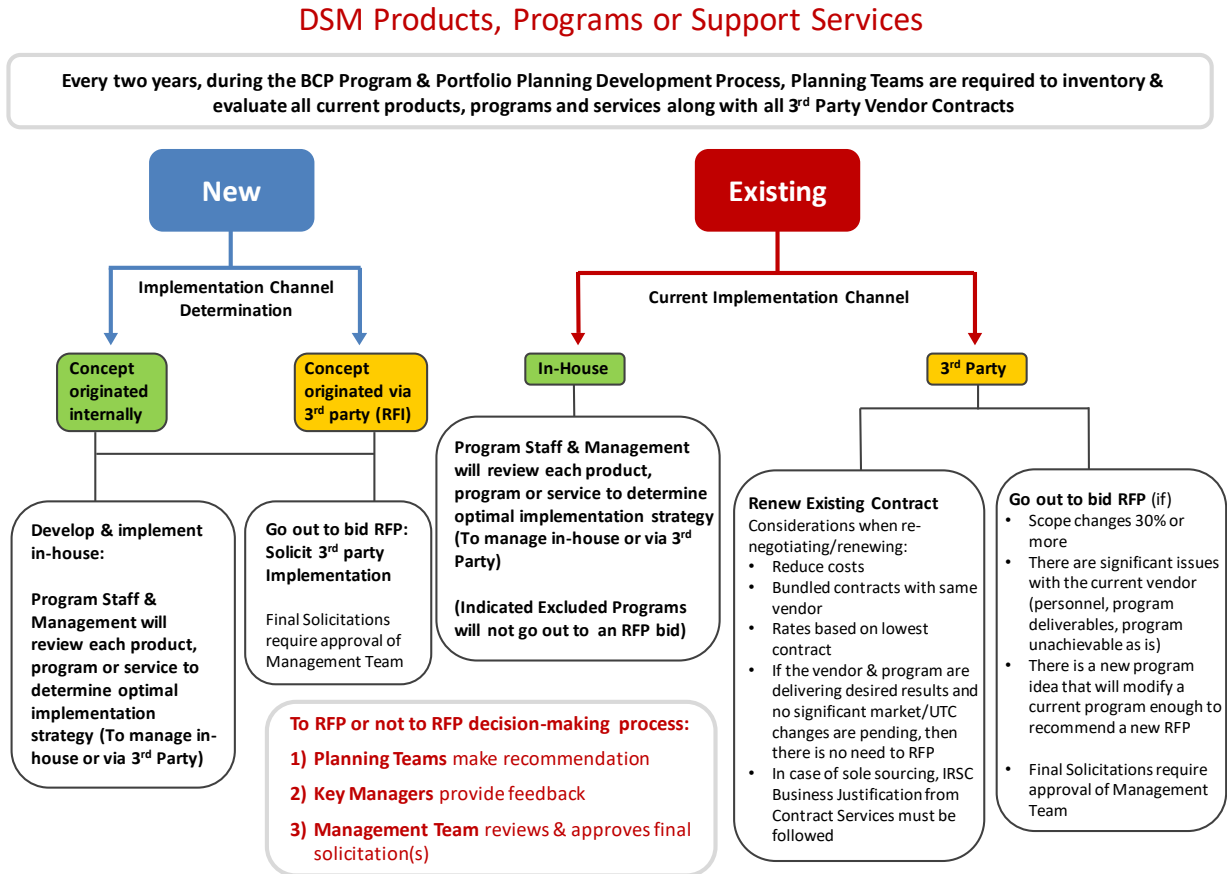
DSM Products, Programs or Support Services

Every two years, during the BCP Program & Portfolio Planning Development Process, Planning Teams are required to inventory & evaluate all current products, programs and services along with all 3$^{rd}$ Party Vendor Contracts

New

Implementation Channel Determination

Concept originated internally

Concept originated via 3$^{rd}$ party (RFI)

Develop & implement in-house:

Program Staff & Management will review each product, program or service to determine optimal implementation strategy (To manage in-house or via 3$^{rd}$ Party)

Go out to bid RFP: Solicit 3$^{rd}$ party Implementation

Final Solicitations require approval of Management Team

Existing

Current Implementation Channel

In-House

Program Staff & Management will review each product, program or service to determine optimal implementation strategy (To manage in-house or via 3$^{rd}$ Party)

(Indicated Excluded Programs will not go out to an RFP bid)

3$^{rd}$ Party

Renew Existing Contract
Considerations when re-negotiating/renewing:
• Reduce costs
• Bundled contracts with same vendor
• Rates based on lowest contract
• If the vendor & program are delivering desired results and no significant market/UTC changes are pending, then there is no need to RFP
• In case of sole sourcing, IRSC Business Justification from Contract Services must be followed

Go out to bid RFP (if)
• Scope changes 30% or more
• There are significant issues with the current vendor (personnel, program deliverables, program unachievable as is)
• There is a new program idea that will modify a current program enough to recommend a new RFP
• Final Solicitations require approval of Management Team

To RFP or not to RFP decision-making process:
1) Planning Teams make recommendation
2) Key Managers provide feedback
3) Management Team reviews & approves final solicitation(s)